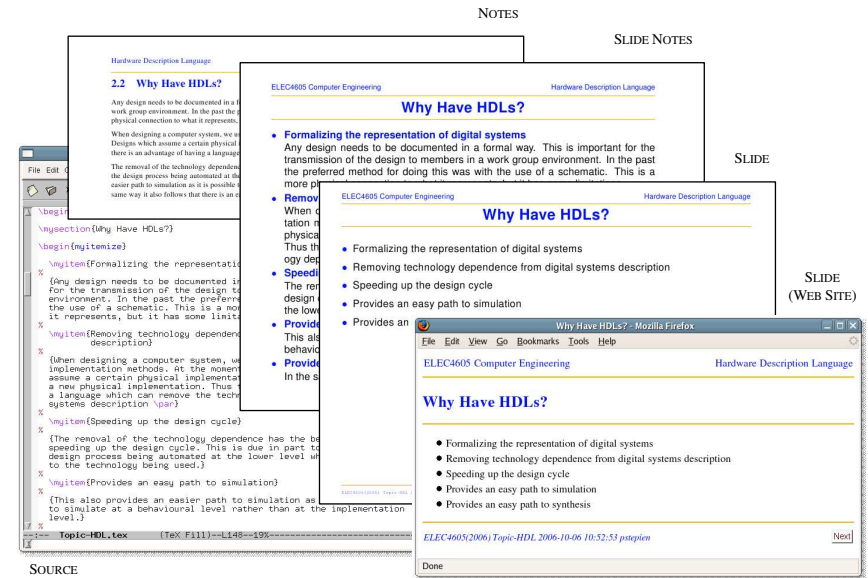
NOTES

SLIDE NOTES

SLIDE

SLIDE (WEB SITE)

Hardware Description Language

2.2 Why Have HDLs?

Any design needs to be documented in a f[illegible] work group environment. In the past the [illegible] physical connection to what it represents, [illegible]

When designing a computer system, we us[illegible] Designs which assume a certain physical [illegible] there is an advantage of having a languag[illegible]

The removal of the technology dependen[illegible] the design process being automated at th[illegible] easier path to simulation as it is possible t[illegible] same way it also follows that there is an e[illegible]

ELEC4605 Computer Engineering Hardware Description Language

Why Have HDLs?

• Formalizing the representation of digital systems
Any design needs to be documented in a formal way. This is important for the transmission of the design to members in a work group environment. In the past the preferred method for doing this was with the use of a schematic. This is a more p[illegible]

• Remov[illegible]
When d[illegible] tation m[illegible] physica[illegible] Thus th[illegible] ogy dep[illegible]

• Speedi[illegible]
The rem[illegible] design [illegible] the lowe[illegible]

• Provide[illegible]
This als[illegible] behavio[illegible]

• Provide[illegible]
In the sa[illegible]

ELEC4605 Computer Engineering Hardware Description Language

Why Have HDLs?

• Formalizing the representation of digital systems
• Removing technology dependence from digital systems description
• Speeding up the design cycle
• Provides an easy path to simulation
• Provides an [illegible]

File Edit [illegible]

\begi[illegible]

\mysection{Why Have HDLs?}

\begin{myitemize}

\myitem{Formalizing the representati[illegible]
%
{Any design needs to be documented in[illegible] for the transmission of the design to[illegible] environment. In the past the preferre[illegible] the use of a schematic. This is a mor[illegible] it represents, but it has some limit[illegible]
%
\myitem{Removing technology dependenc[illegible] description}
%
{When designing a computer system, we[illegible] implementation methods. At the moment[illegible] assume a certain physical implementat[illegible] a new physical implementation. Thus t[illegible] a language which can remove the techn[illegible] systems description \par}
%
\myitem{Speeding up the design cycle}
%
{The removal of the technology dependence has the be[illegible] speeding up the design cycle. This is due in part to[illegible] design process being automated at the lower level wh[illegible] to the technology being used.}
%
\myitem{Provides an easy path to simulation}
%
{This also provides an easier path to simulation as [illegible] to simulate at a behavioural level rather than at the implementation level.}
%
--:-- Topic-HDL.tex (TeX Fill)--L148--19%---

SOURCE

Why Have HDLs? - Mozilla Firefox

File Edit View Go Bookmarks Tools Help

ELEC4605 Computer Engineering Hardware Description Language

Why Have HDLs?

• Formalizing the representation of digital systems
• Removing technology dependence from digital systems description
• Speeding up the design cycle
• Provides an easy path to simulation
• Provides an easy path to synthesis

ELEC4605(2006) Topic-HDL 2006-10-06 10:52:53 pstepien

Next

Done